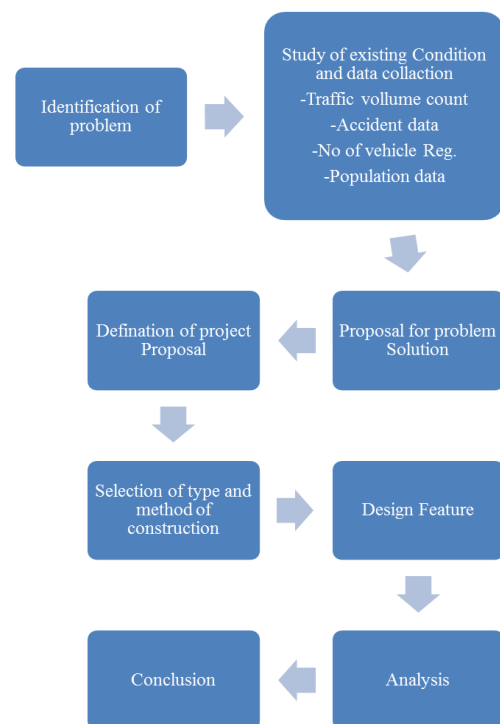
Identification of problem

Study of existing Condition and data collaction
-Traffic volume count
-Accident data
-No of vehicle Reg.
-Population data

Proposal for problem Solution

Defination of project Proposal

Selection of type and method of construction

Design Feature

Analysis

Conclusion